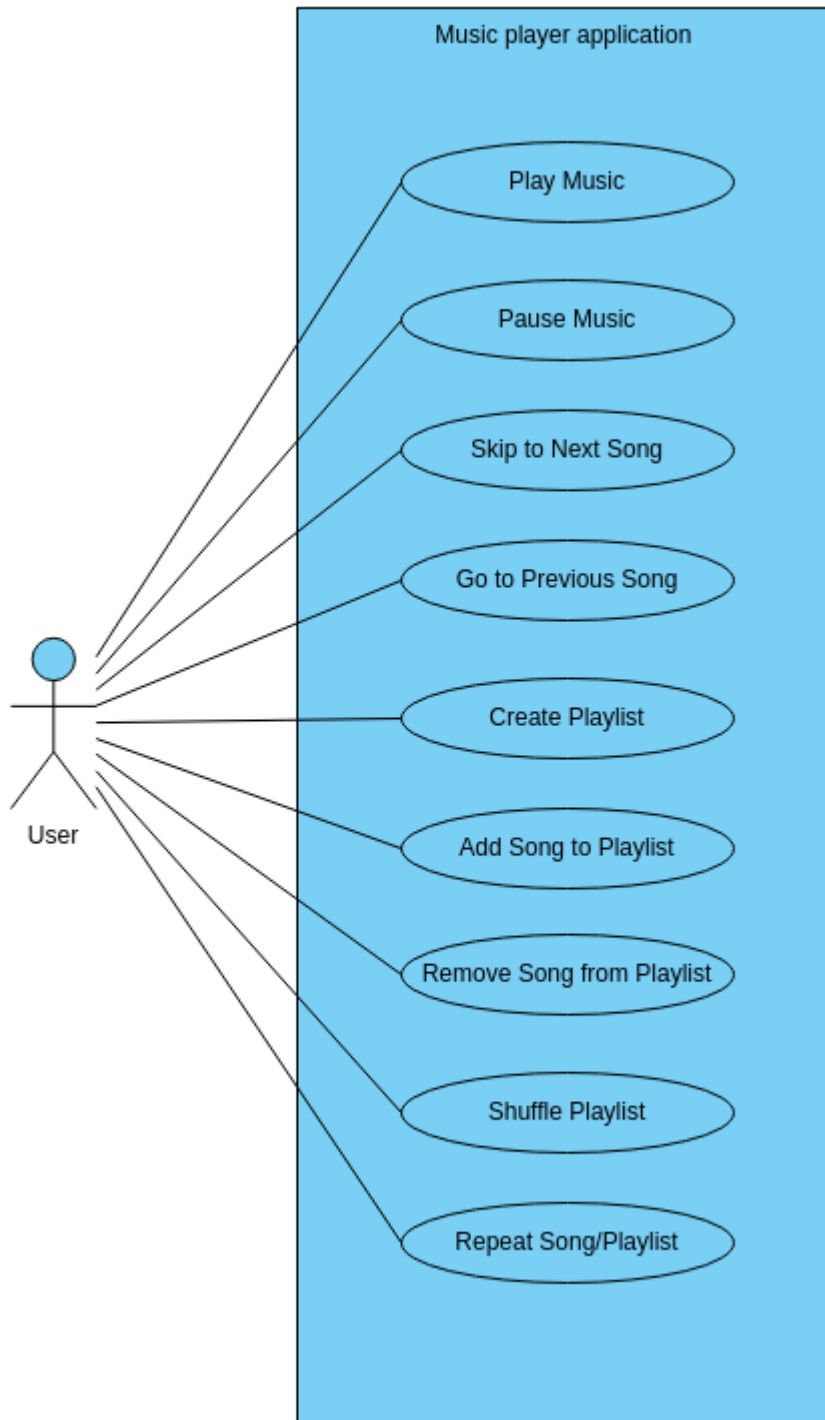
Music player application

Play Music

Pause Music

Skip to Next Song

Go to Previous Song

Create Playlist

Add Song to Playlist

Remove Song from Playlist

Shuffle Playlist

Repeat Song/Playlist

User